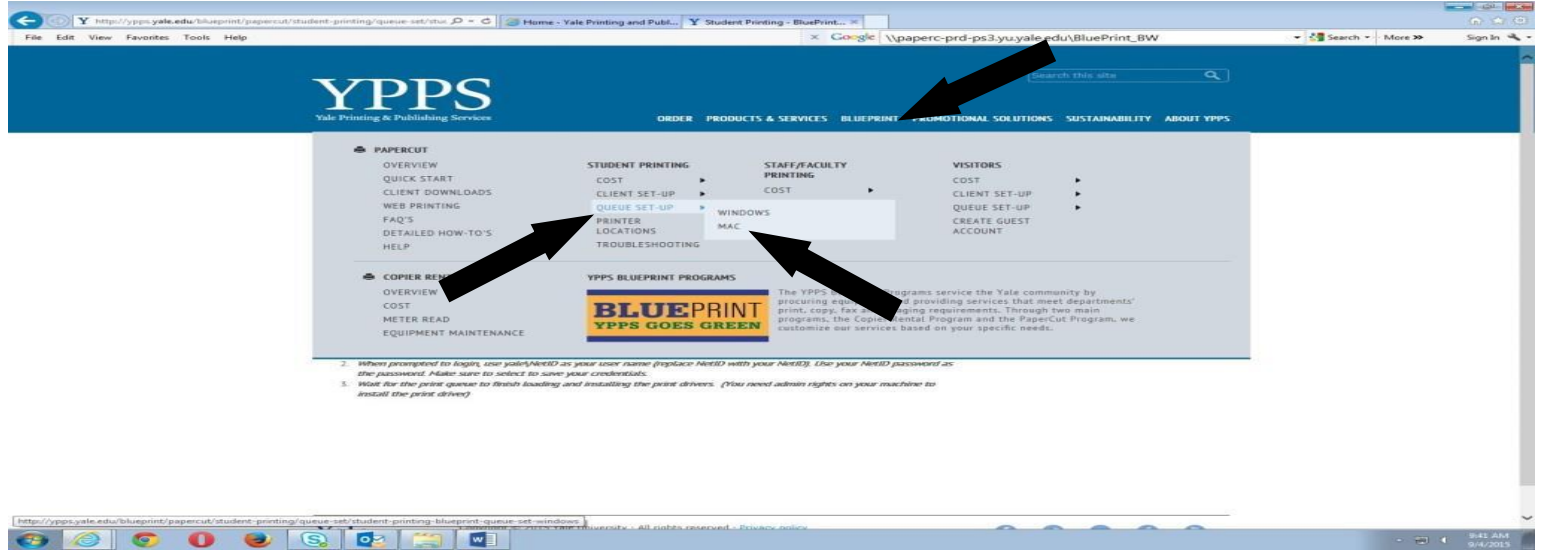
http://ypps.yale.edu/blueprint/papercut/student-printing/queue-set/stu

Home - Yale Printing and Publ...

Student Printing - BluePrint...

File Edit View Favorites Tools Help

Google \\paperc-prd-ps3.yu.yale.edu\BluePrint_BW

Search More >> Sign In

YPPS

Yale Printing & Publishing Services

Search this site

ORDER PRODUCTS & SERVICES BLUEPRINT PROMOTIONAL SOLUTIONS SUSTAINABILITY ABOUT YPPS

PAPERCUT
OVERVIEW
QUICK START
CLIENT DOWNLOADS
WEB PRINTING
FAQ'S
DETAILED HOW-TO'S
HELP

STUDENT PRINTING
COST
CLIENT SET-UP
QUEUE SET-UP
PRINTER LOCATIONS
TROUBLESHOOTING

WINDOWS
MAC

STAFF/FACULTY PRINTING
COST

VISITORS
COST
CLIENT SET-UP
QUEUE SET-UP
CREATE GUEST ACCOUNT

COPIER REN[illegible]
OVERVIEW
COST
METER READ
EQUIPMENT MAINTENANCE

YPPS BLUEPRINT PROGRAMS

BLUEPRINT
YPPS GOES GREEN

The YPPS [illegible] Programs service the Yale community by procuring equ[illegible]d providing services that meet departments' print, copy, fax a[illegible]aging requirements. Through two main programs, the Copie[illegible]ental Program and the PaperCut Program, we customize our services based on your specific needs.

2. When prompted to login, use yale\NetID as your user name (replace NetID with your NetID). Use your NetID password as the password. Make sure to select to save your credentials.

3. Wait for the print queue to finish loading and installing the print drivers. (You need admin rights on your machine to install the print driver)

http://ypps.yale.edu/blueprint/papercut/student-printing/queue-set/student-printing-blueprint-queue-set-windows

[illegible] University - All rights reserved - Privacy policy

9:41 AM
9/4/2015